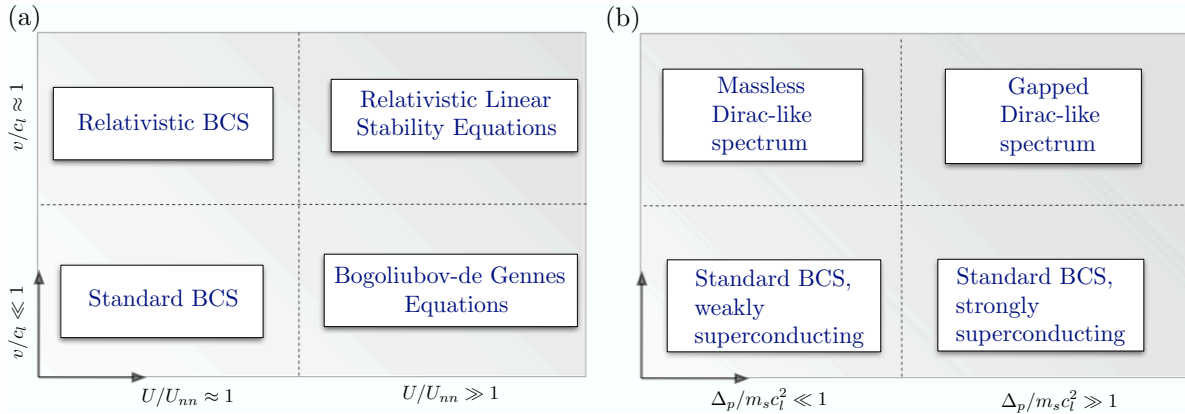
(a)

$v/c_l \approx 1$

Relativistic BCS

Relativistic Linear Stability Equations

$v/c_l \ll 1$

Standard BCS

Bogoliubov-de Gennes Equations

$U/U_{nn} \approx 1$

$U/U_{nn} \gg 1$

(b)

Massless Dirac-like spectrum

Gapped Dirac-like spectrum

Standard BCS, weakly superconducting

Standard BCS, strongly superconducting

$\Delta_p/m_s c_l^2 \ll 1$

$\Delta_p/m_s c_l^2 \gg 1$